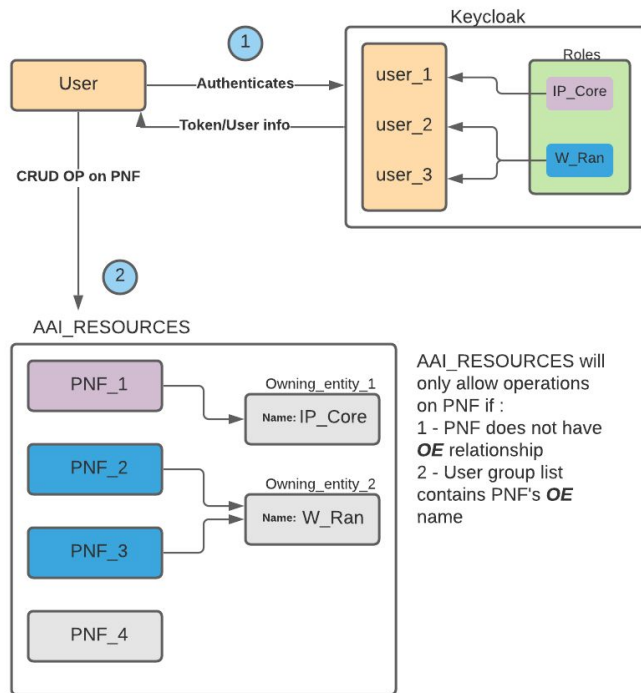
Keycloak

1

User

Authenticates

Token/User info

user_1

user_2

user_3

Roles

IP_Core

W_Ran

CRUD OP on PNF

2

AAI_RESOURCES

PNF_1

Owning_entity_1

Name: IP_Core

PNF_2

Owning_entity_2

Name: W_Ran

PNF_3

PNF_4

AAI_RESOURCES will only allow operations on PNF if :
1 - PNF does not have ***OE*** relationship
2 - User group list contains PNF's ***OE*** name